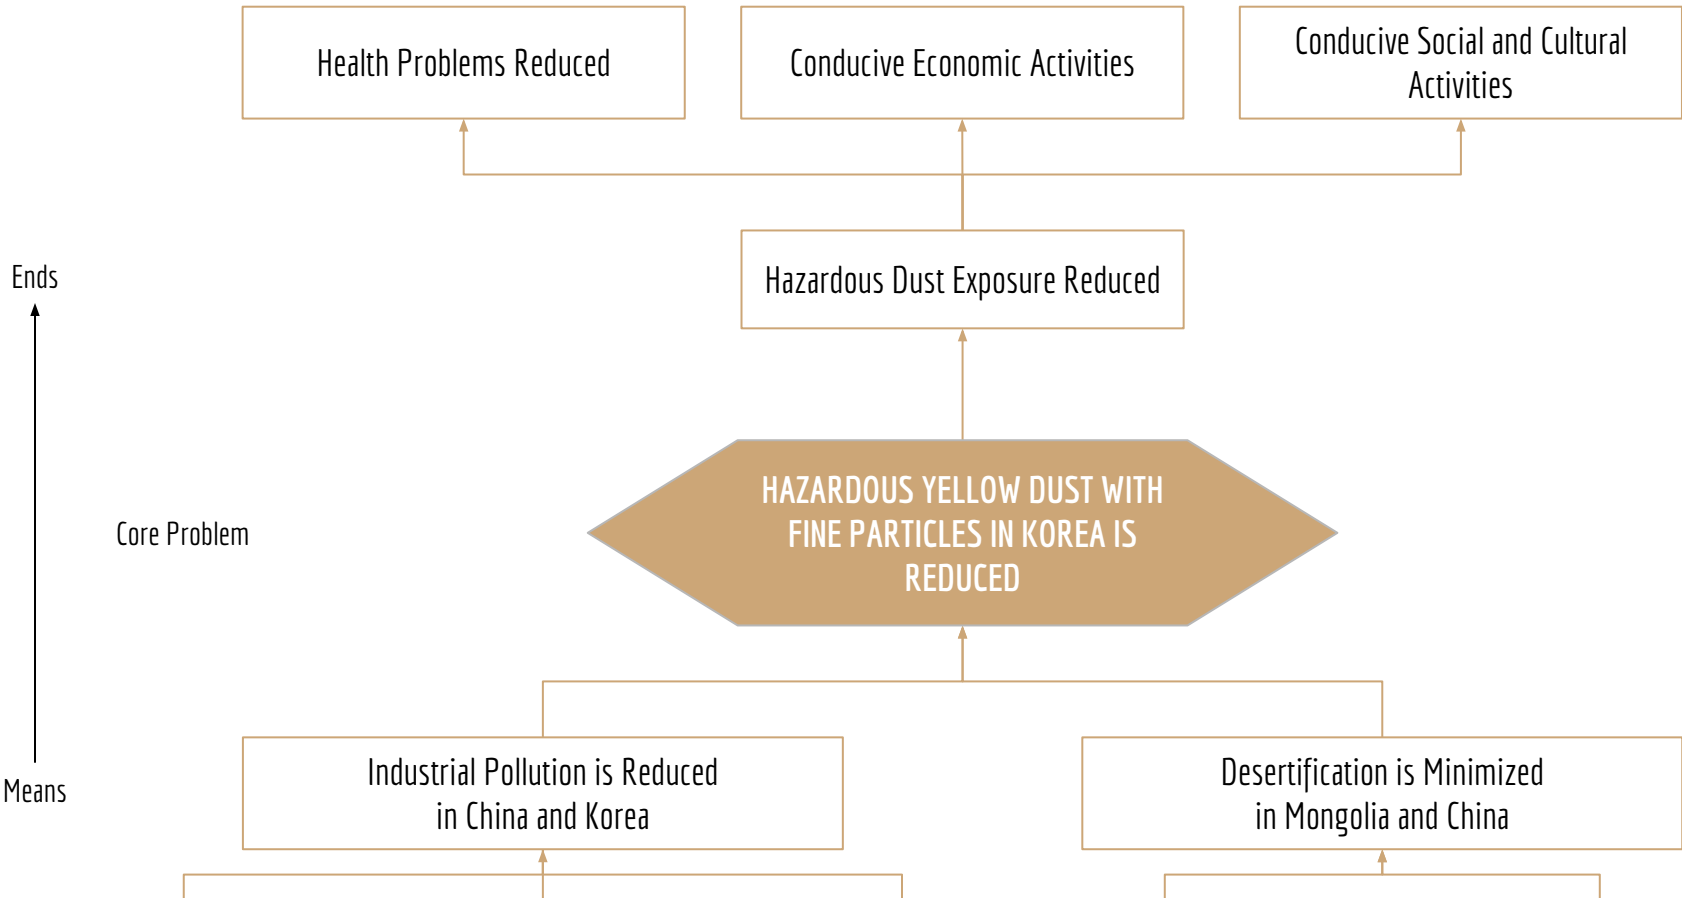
Health Problems Reduced

Conducive Economic Activities

Conducive Social and Cultural Activities

Ends

Hazardous Dust Exposure Reduced

Core Problem

HAZARDOUS YELLOW DUST WITH FINE PARTICLES IN KOREA IS REDUCED

Means

Industrial Pollution is Reduced in China and Korea

Desertification is Minimized in Mongolia and China